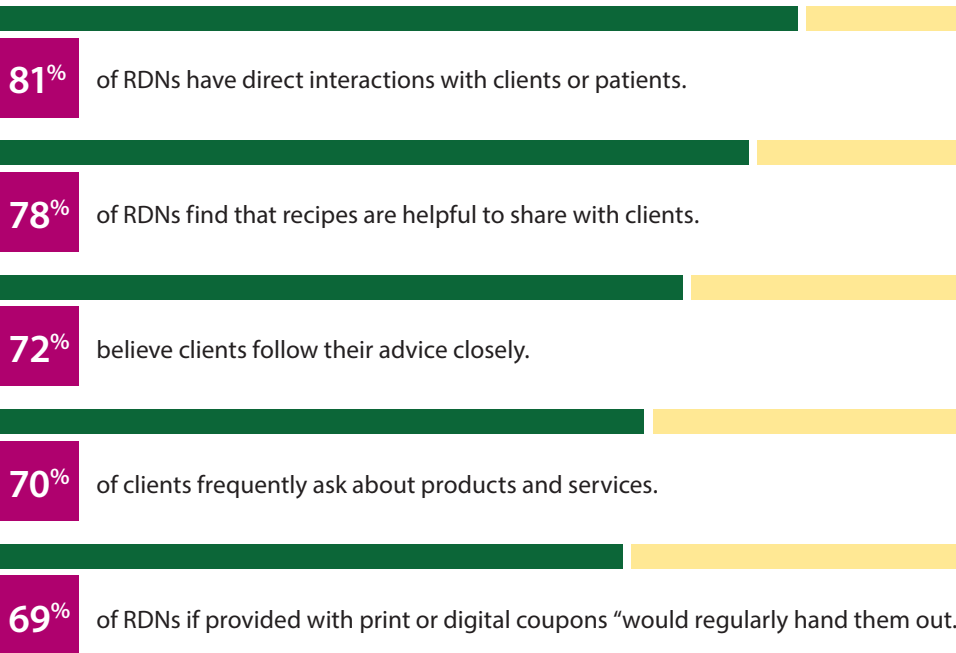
81% of RDNs have direct interactions with clients or patients.

78% of RDNs find that recipes are helpful to share with clients.

72% believe clients follow their advice closely.

70% of clients frequently ask about products and services.

69% of RDNs if provided with print or digital coupons “would regularly hand them out.